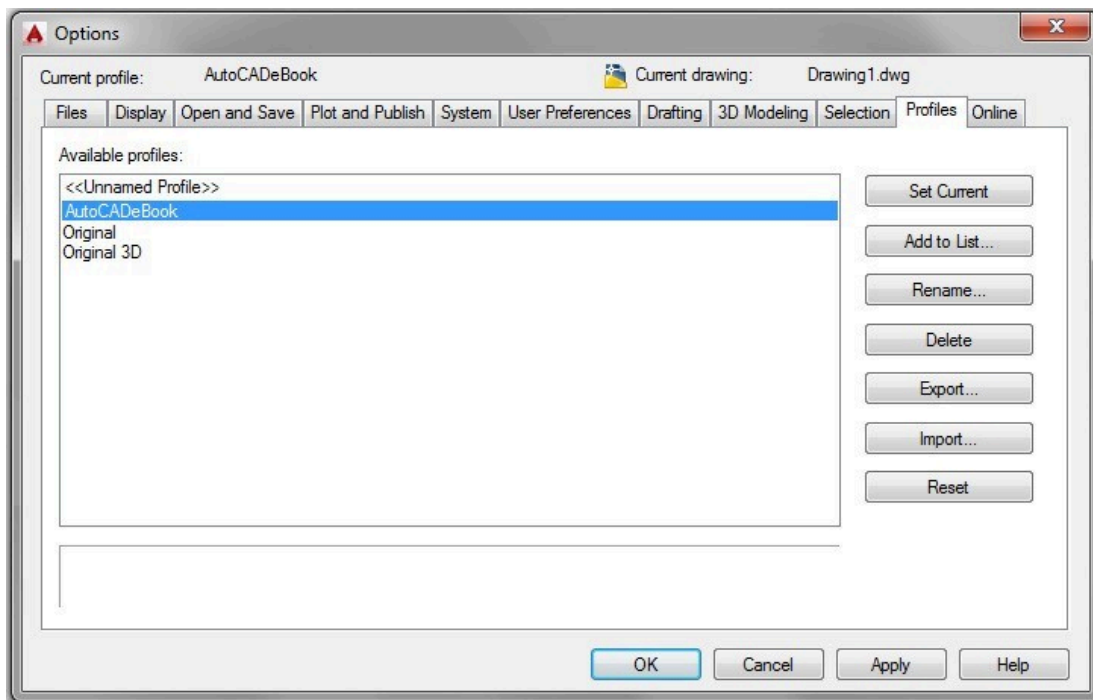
Options

Current profile: AutoCADeBook

Current drawing: Drawing1.dwg

Files | Display | Open and Save | Plot and Publish | System | User Preferences | Drafting | 3D Modeling | Selection | Profiles | Online

Available profiles:

<<Unnamed Profile>>
AutoCADeBook
Original
Original 3D

Set Current

Add to List...

Rename...

Delete

Export...

Import...

Reset

OK

Cancel

Apply

Help